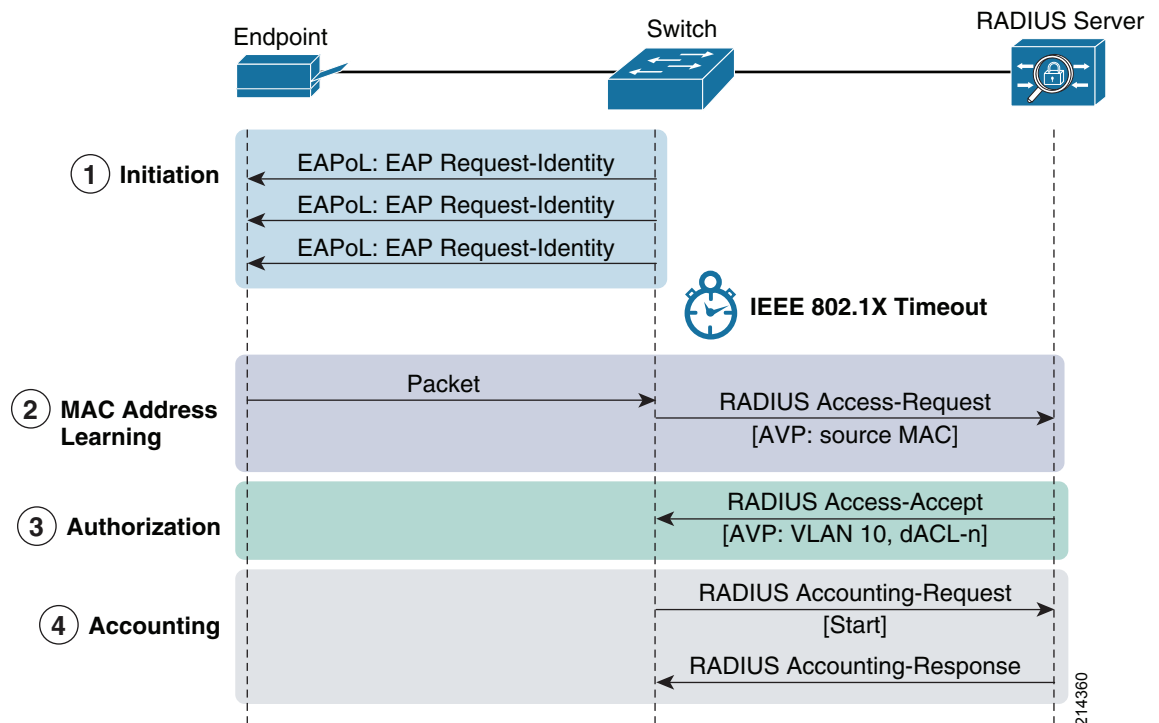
Endpoint

Switch

RADIUS Server

1 Initiation

EAPoL: EAP Request-Identity

EAPoL: EAP Request-Identity

EAPoL: EAP Request-Identity

IEEE 802.1X Timeout

2 MAC Address Learning

Packet

RADIUS Access-Request [AVP: source MAC]

3 Authorization

RADIUS Access-Accept [AVP: VLAN 10, dACL-n]

4 Accounting

RADIUS Accounting-Request [Start]

RADIUS Accounting-Response

214360